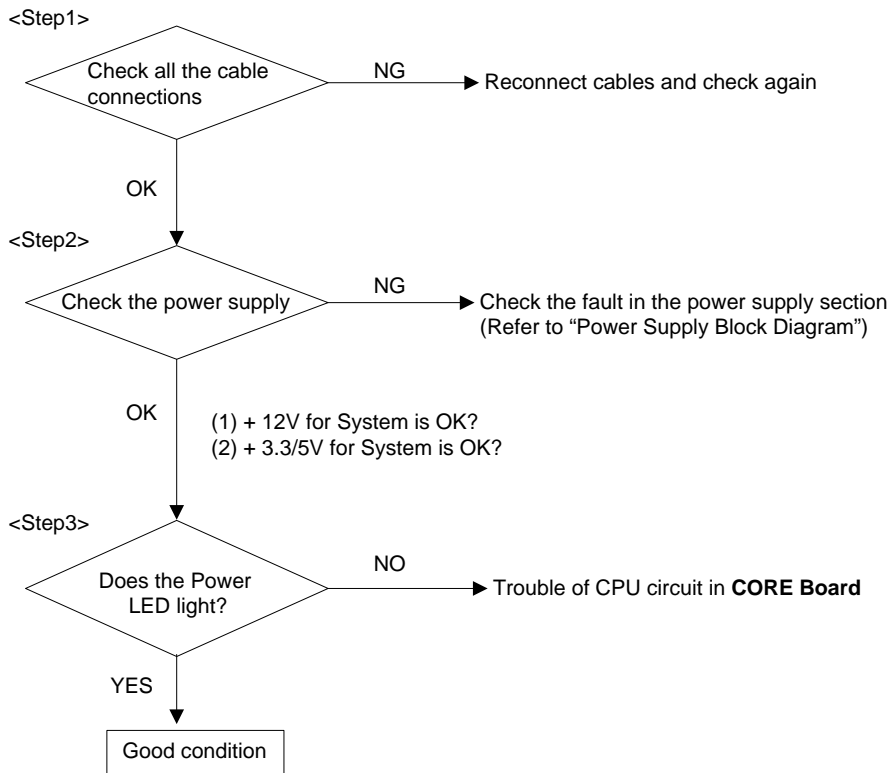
<Step1>

Check all the cable connections

NG

Reconnect cables and check again

OK

<Step2>

Check the power supply

NG

Check the fault in the power supply section
(Refer to “Power Supply Block Diagram”)

OK

(1) + 12V for System is OK?
(2) + 3.3/5V for System is OK?

<Step3>

Does the Power LED light?

NO

Trouble of CPU circuit in **CORE Board**

YES

Good condition